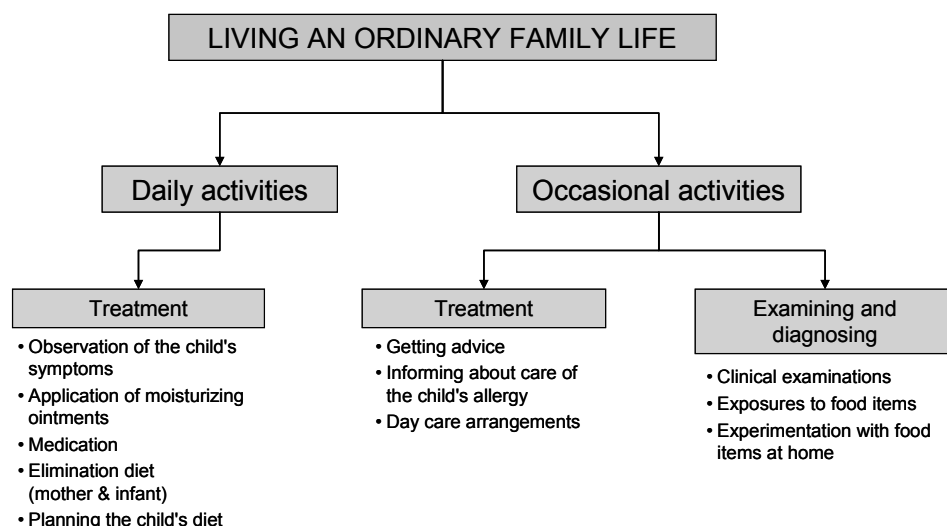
LIVING AN ORDINARY FAMILY LIFE

Daily activities

Treatment

• Observation of the child's symptoms
• Application of moisturizing ointments
• Medication
• Elimination diet (mother & infant)
• Planning the child's diet

Occasional activities

Treatment

• Getting advice
• Informing about care of the child's allergy
• Day care arrangements

Examining and diagnosing

• Clinical examinations
• Exposures to food items
• Experimentation with food items at home